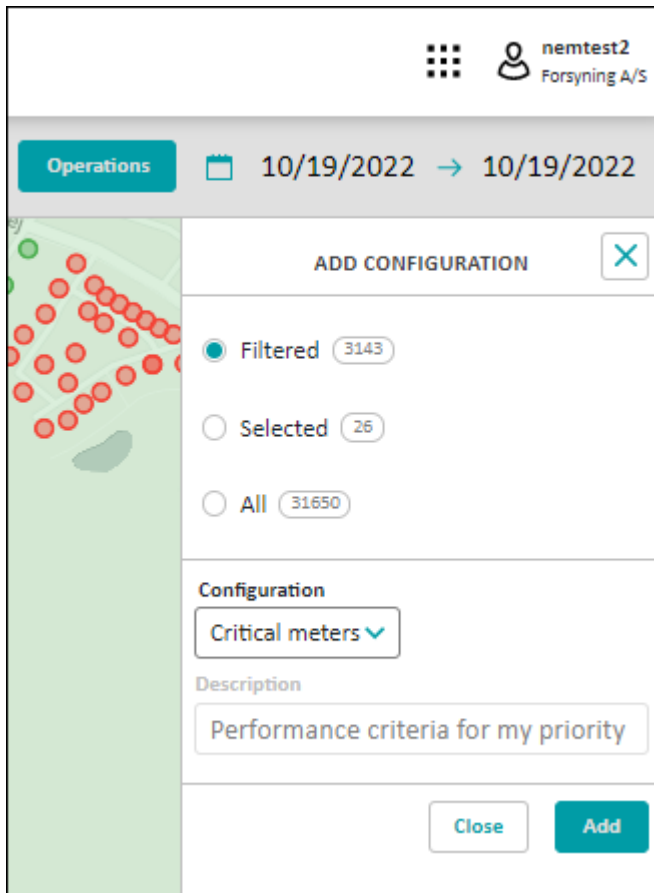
nemtest2
Forsyning A/S

Operations

10/19/2022 → 10/19/2022

ADD CONFIGURATION

Filtered 3143

Selected 26

All 31650

Configuration

Critical meters

Description

Performance criteria for my priority

Close

Add